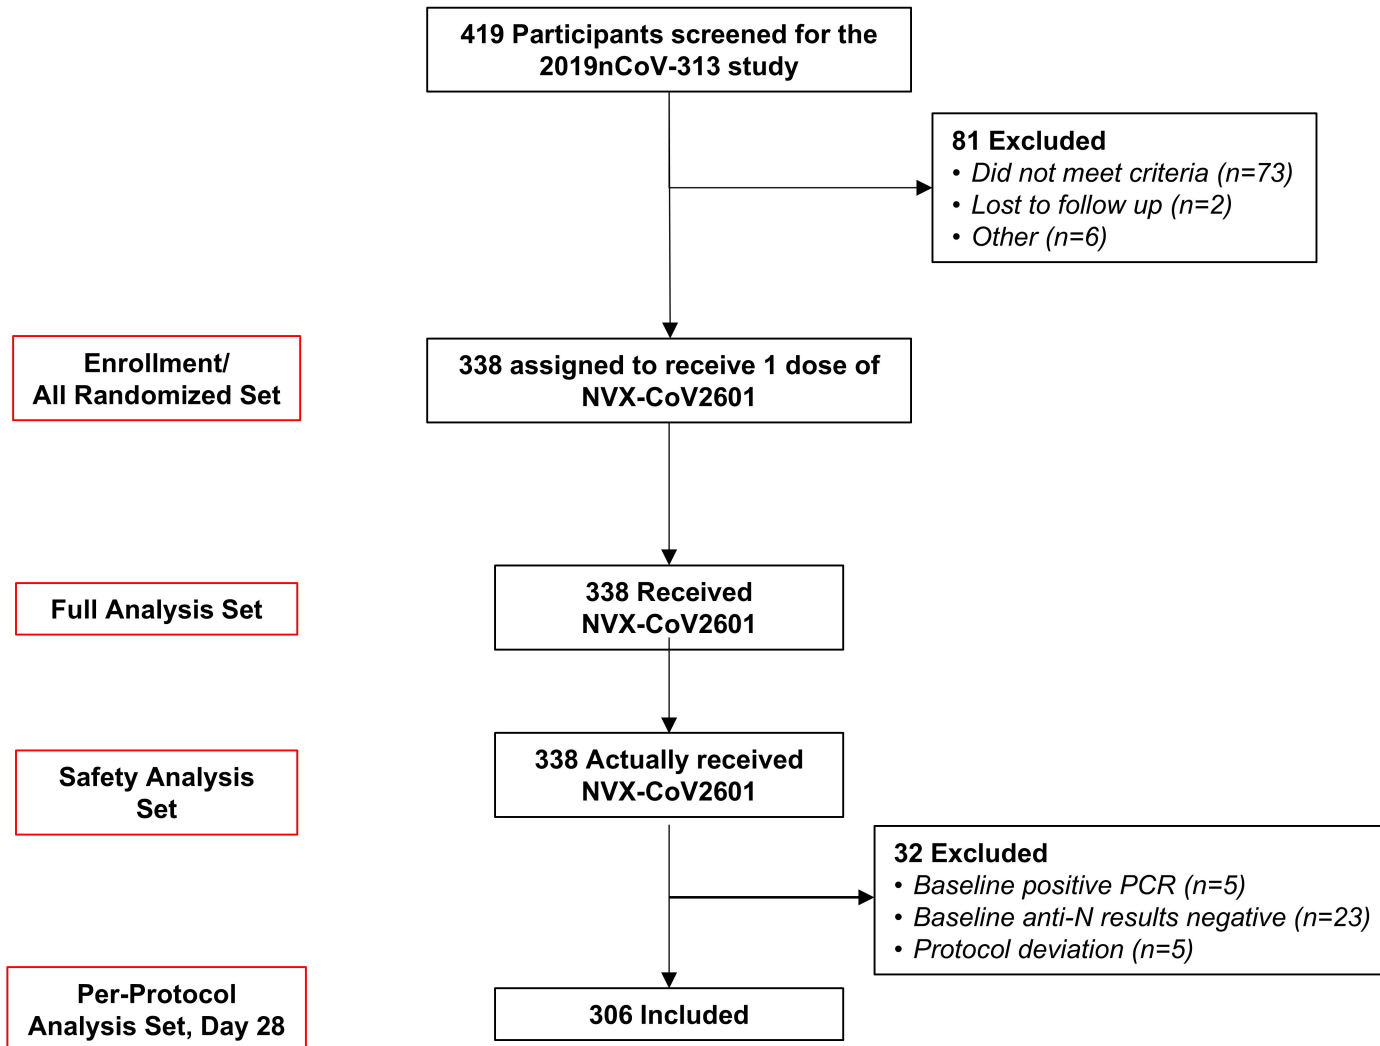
419 Participants screened for the 2019nCoV-313 study

81 Excluded
• Did not meet criteria (n=73)
• Lost to follow up (n=2)
• Other (n=6)

Enrollment/ All Randomized Set

338 assigned to receive 1 dose of NVX-CoV2601

Full Analysis Set

338 Received NVX-CoV2601

Safety Analysis Set

338 Actually received NVX-CoV2601

32 Excluded
• Baseline positive PCR (n=5)
• Baseline anti-N results negative (n=23)
• Protocol deviation (n=5)

Per-Protocol Analysis Set, Day 28

306 Included